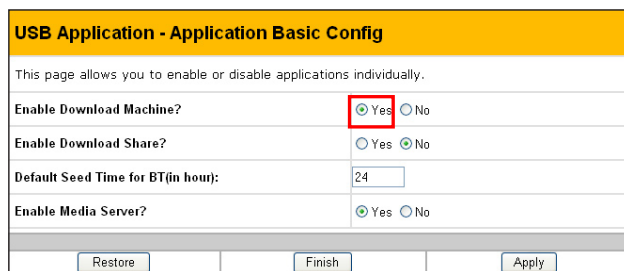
USB Application - Application Basic Config

This page allows you to enable or disable applications individually.

| | |
|---|---|
| Enable Download Machine? | Yes No |
| Enable Download Share? | Yes No |
| Default Seed Time for BT(in hour): | 24 |
| Enable Media Server? | Yes No |

Restore Finish Apply